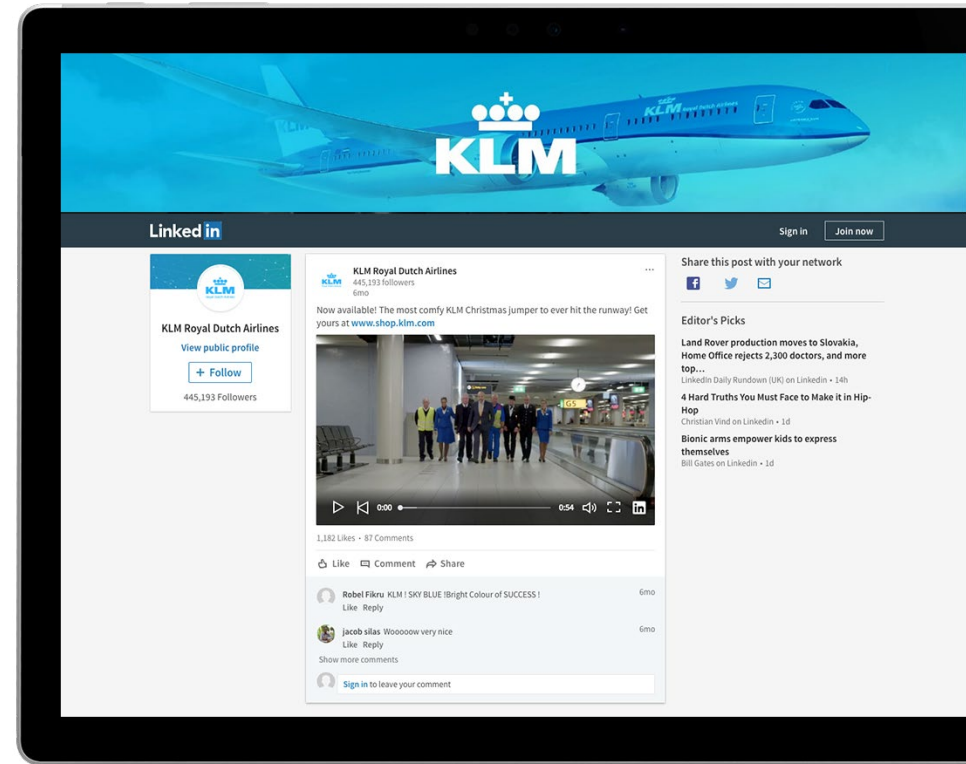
KLM

Linked in

Sign in
Join now

KLM
Royal Dutch Airlines

KLM Royal Dutch Airlines
View public profile
+ Follow
445,193 Followers

KLM Royal Dutch Airlines
445,193 followers
6mo
...

Now available! The most comfy KLM Christmas jumper to ever hit the runway! Get yours at www.shop.klm.com

0:00
0:54

1,182 Likes • 87 Comments

Like
Comment
Share

Robel Fikru KLM ! SKY BLUE !Bright Colour of SUCCESS !
6mo
Like Reply

jacob silas Wooooow very nice
6mo
Like Reply

Show more comments

Sign in to leave your comment

Share this post with your network

Editor's Picks

Land Rover production moves to Slovakia, Home Office rejects 2,300 doctors, and more top...
LinkedIn Daily Rundown (UK) on LinkedIn • 14h

4 Hard Truths You Must Face to Make it in Hip-Hop
Christian Vind on LinkedIn • 1d

Bionic arms empower kids to express themselves
Bill Gates on LinkedIn • 1d